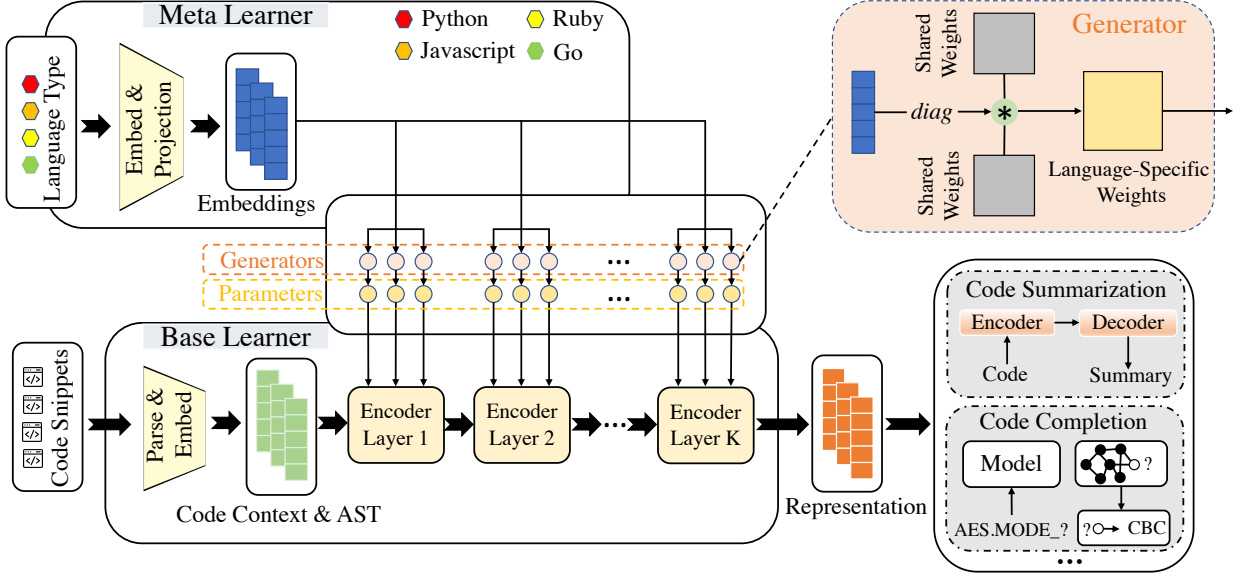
Meta Learner

Python
Ruby
Javascript
Go

Language Type

Embed & Projection

Embeddings

Generator

Shared Weights

diag

*

Shared Weights

Language-Specific Weights

Generators

Parameters

...

...

Base Learner

Code Snippets

Parse & Embed

Code Context & AST

Encoder Layer 1

Encoder Layer 2

...

Encoder Layer K

Representation

Code Summarization

Encoder

Decoder

Code

Summary

Code Completion

Model

?

AES.MODE_?

? CBC

...